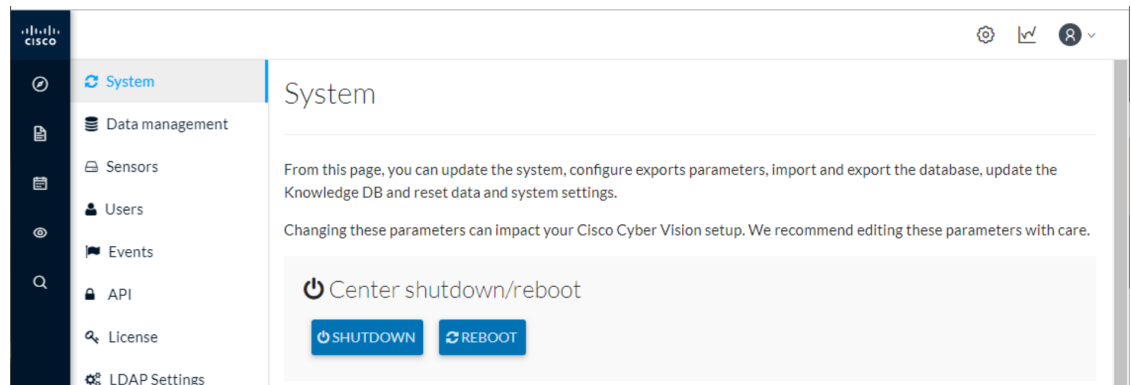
cisco

System
Data management
Sensors
Users
Events
API
License
LDAP Settings

System

From this page, you can update the system, configure exports parameters, import and export the database, update the Knowledge DB and reset data and system settings.

Changing these parameters can impact your Cisco Cyber Vision setup. We recommend editing these parameters with care.

Center shutdown/reboot

SHUTDOWN
REBOOT